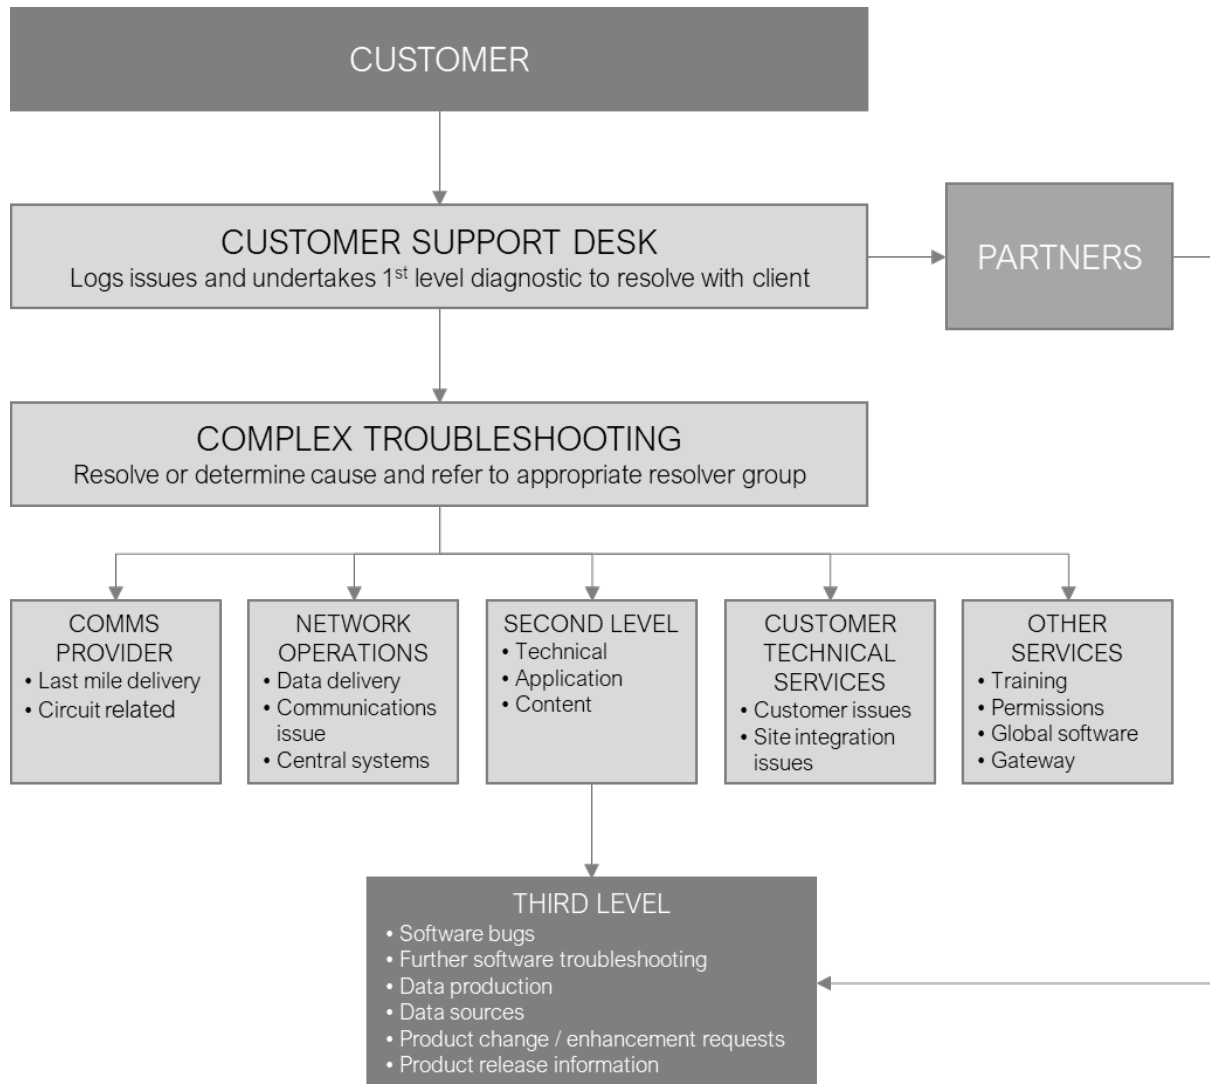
CUSTOMER

CUSTOMER SUPPORT DESK
Logs issues and undertakes 1$^{st}$ level diagnostic to resolve with client

PARTNERS

COMPLEX TROUBLESHOOTING
Resolve or determine cause and refer to appropriate resolver group

COMMS PROVIDER
• Last mile delivery
• Circuit related

NETWORK OPERATIONS
• Data delivery
• Communications issue
• Central systems

SECOND LEVEL
• Technical
• Application
• Content

CUSTOMER TECHNICAL SERVICES
• Customer issues
• Site integration issues

OTHER SERVICES
• Training
• Permissions
• Global software
• Gateway

THIRD LEVEL
• Software bugs
• Further software troubleshooting
• Data production
• Data sources
• Product change / enhancement requests
• Product release information